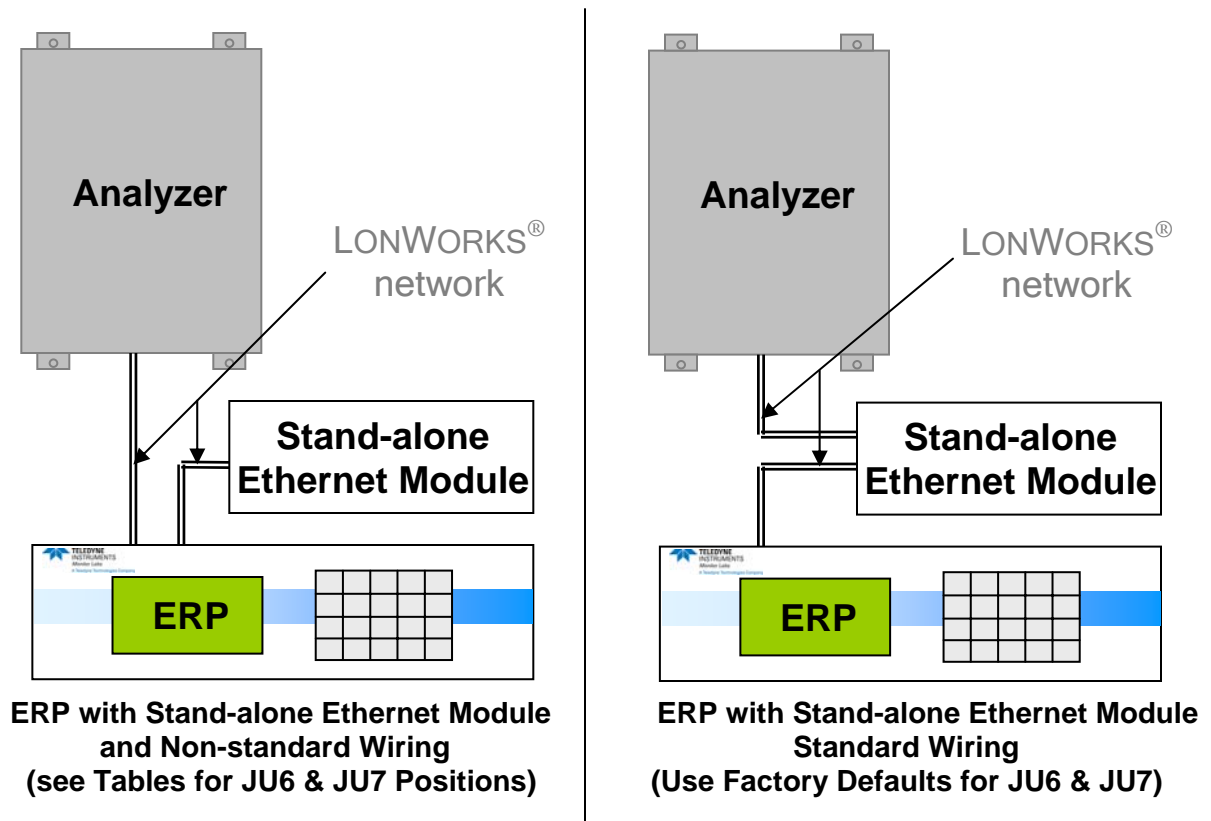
Analyzer

LONWORKS®
network

Stand-alone
Ethernet Module

TELEDYNE
INSTRUMENTS
Monitor Labs
A Teledyne Technologies Company

ERP

ERP with Stand-alone Ethernet Module
and Non-standard Wiring
(see Tables for JU6 & JU7 Positions)

Analyzer

LONWORKS®
network

Stand-alone
Ethernet Module

TELEDYNE
INSTRUMENTS
Monitor Labs
A Teledyne Technologies Company

ERP

ERP with Stand-alone Ethernet Module
Standard Wiring
(Use Factory Defaults for JU6 & JU7)